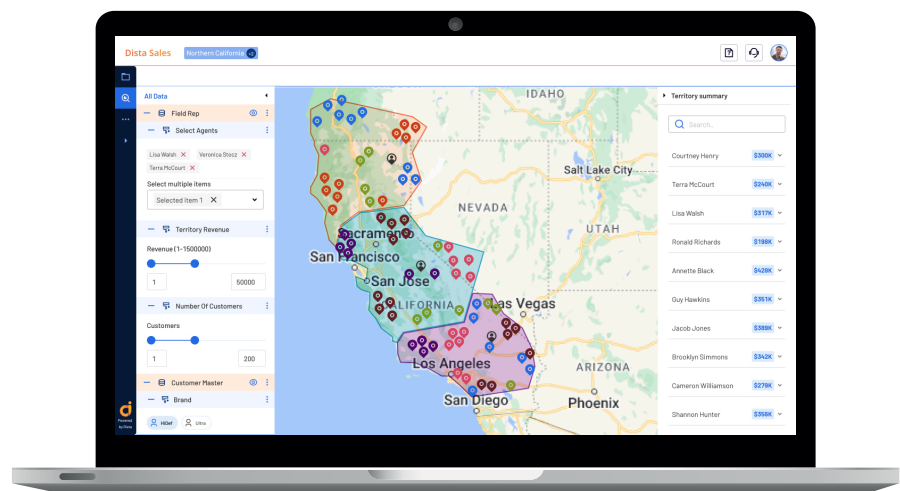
Dista Sales Northern California

All Data

Field Rep

Select Agents

Lisa Walsh
Veronica Stocz
Terra McCourt

Select multiple items

Selected item 1

Territory Revenue

Revenue (1-1500000)

1
50000

Number Of Customers

Customers

1
200

Customer Master

Brand

HiDef
Ultra

Powered by Dista

IDAHO
Salt Lake City
NEVADA
UTAH
Sacramento
San Francisco
San Jose
CALIFORNIA
Las Vegas
Los Angeles
ARIZONA
San Diego
Phoenix

Territory summary

Search...

| Courtney Henry | \$300K |
|---|---|
| Terra McCourt | \$240K |
| Lisa Walsh | \$317K |
| Ronald Richards | \$198K |
| Annette Black | \$428K |
| Guy Hawkins | \$351K |
| Jacob Jones | \$389K |
| Brooklyn Simmons | \$342K |
| Cameron Williamson | \$279K |
| Shannon Hunter | \$358K |